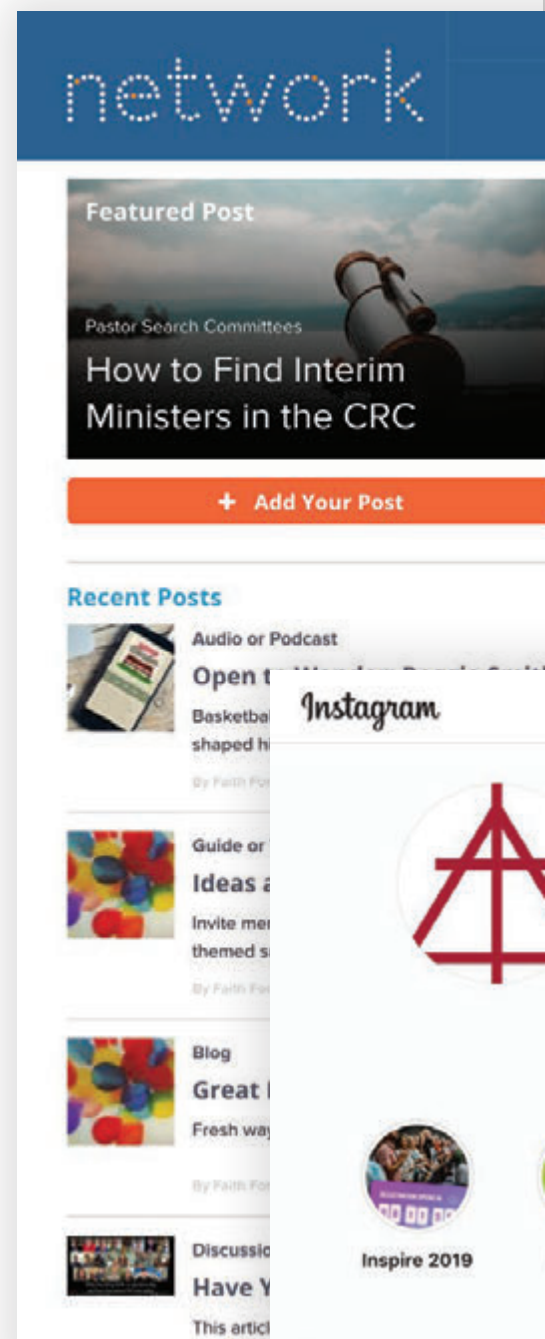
network

Featured Post

Pastor Search Committees

How to Find Interim Ministers in the CRC

+ Add Your Post

Recent Posts

Audio or Podcast

Open t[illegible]

Basketba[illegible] shaped h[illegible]

By Faith Fo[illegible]

Instagram

Guide or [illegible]

Ideas a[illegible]

Invite me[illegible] themed s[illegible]

By Faith Fo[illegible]

Blog

Great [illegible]

Fresh way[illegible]

By Faith Fo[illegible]

Inspire 2019

Discussi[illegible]

Have Y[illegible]

This artic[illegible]